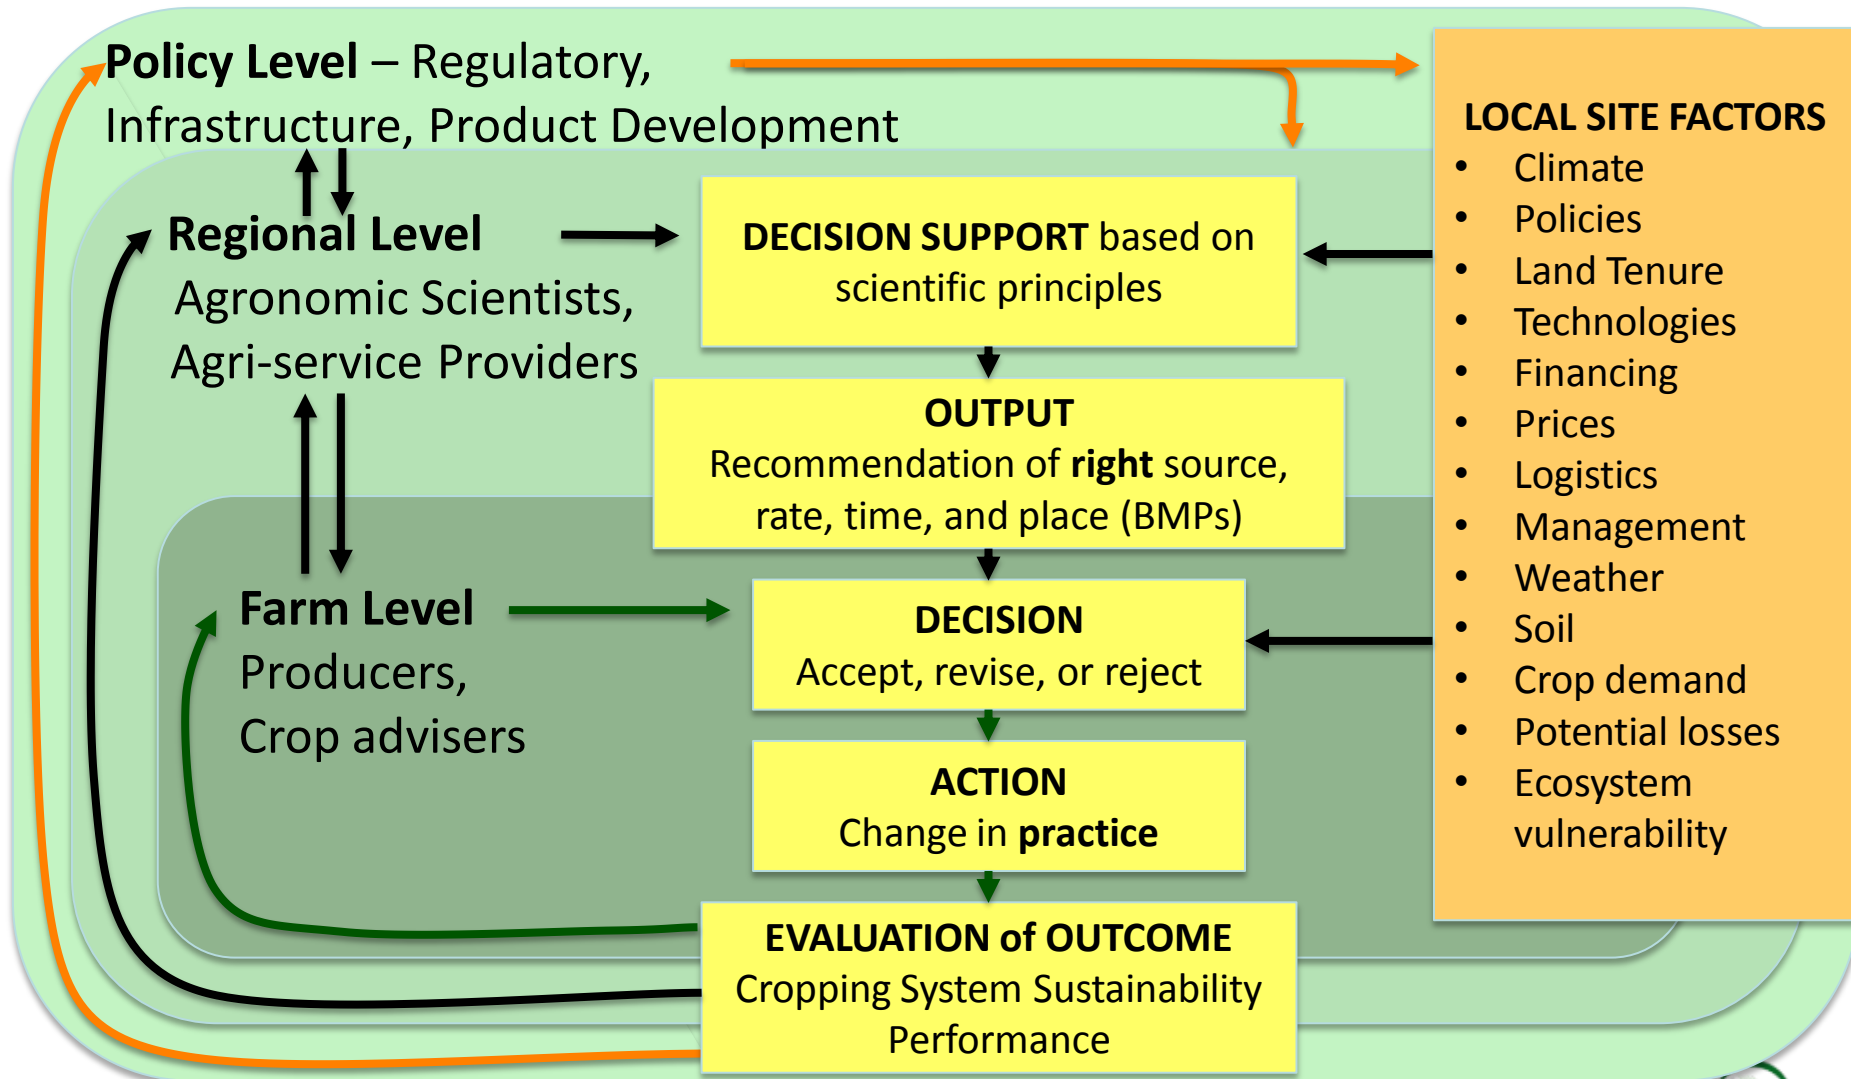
Policy Level – Regulatory, Infrastructure, Product Development

Regional Level
Agronomic Scientists, Agri-service Providers

Farm Level
Producers, Crop advisers

DECISION SUPPORT based on scientific principles

OUTPUT
Recommendation of right source, rate, time, and place (BMPs)

DECISION
Accept, revise, or reject

ACTION
Change in practice

EVALUATION of OUTCOME
Cropping System Sustainability Performance

LOCAL SITE FACTORS
• Climate
• Policies
• Land Tenure
• Technologies
• Financing
• Prices
• Logistics
• Management
• Weather
• Soil
• Crop demand
• Potential losses
• Ecosystem vulnerability